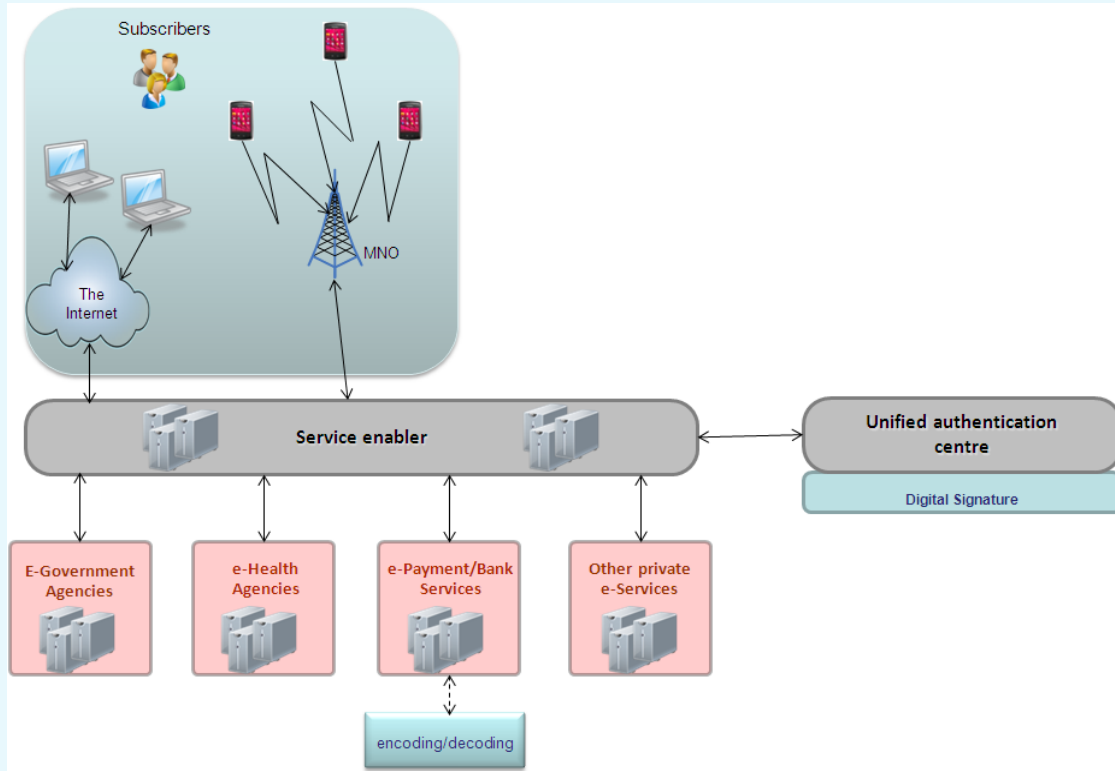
Subscribers

MNO

The Internet

Service enabler

Unified authentication centre

Digital Signature

E-Government Agencies

e-Health Agencies

e-Payment/Bank Services

Other private e-Services

encoding/decoding